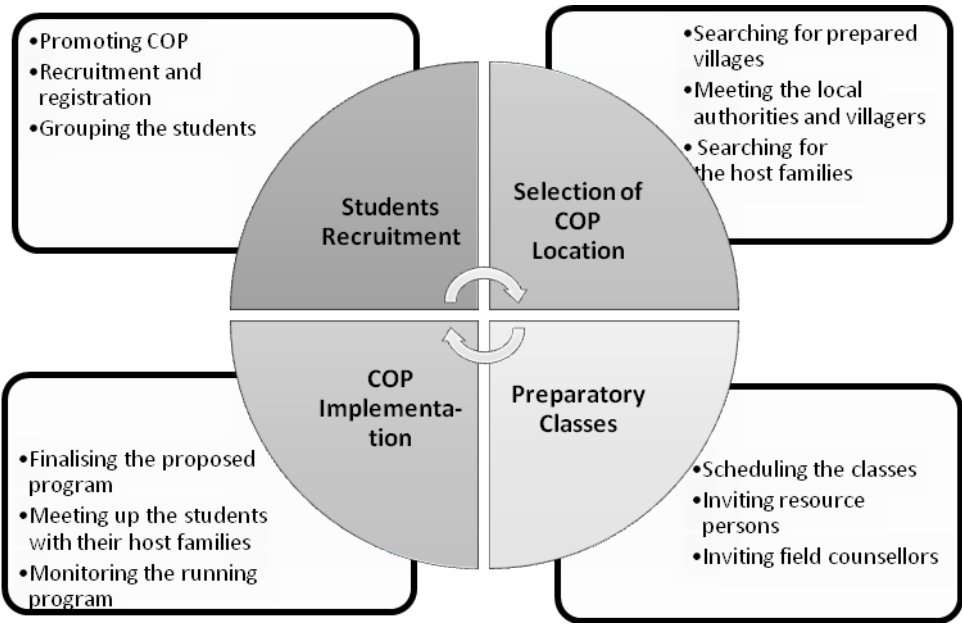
•Promoting COP
•Recruitment and registration
•Grouping the students

Students Recruitment

•Searching for prepared villages
•Meeting the local authorities and villagers
•Searching for the host families

Selection of COP Location

COP Implementation

Preparatory Classes

•Finalising the proposed program
•Meeting up the students with their host families
•Monitoring the running program

•Scheduling the classes
•Inviting resource persons
•Inviting field counsellors